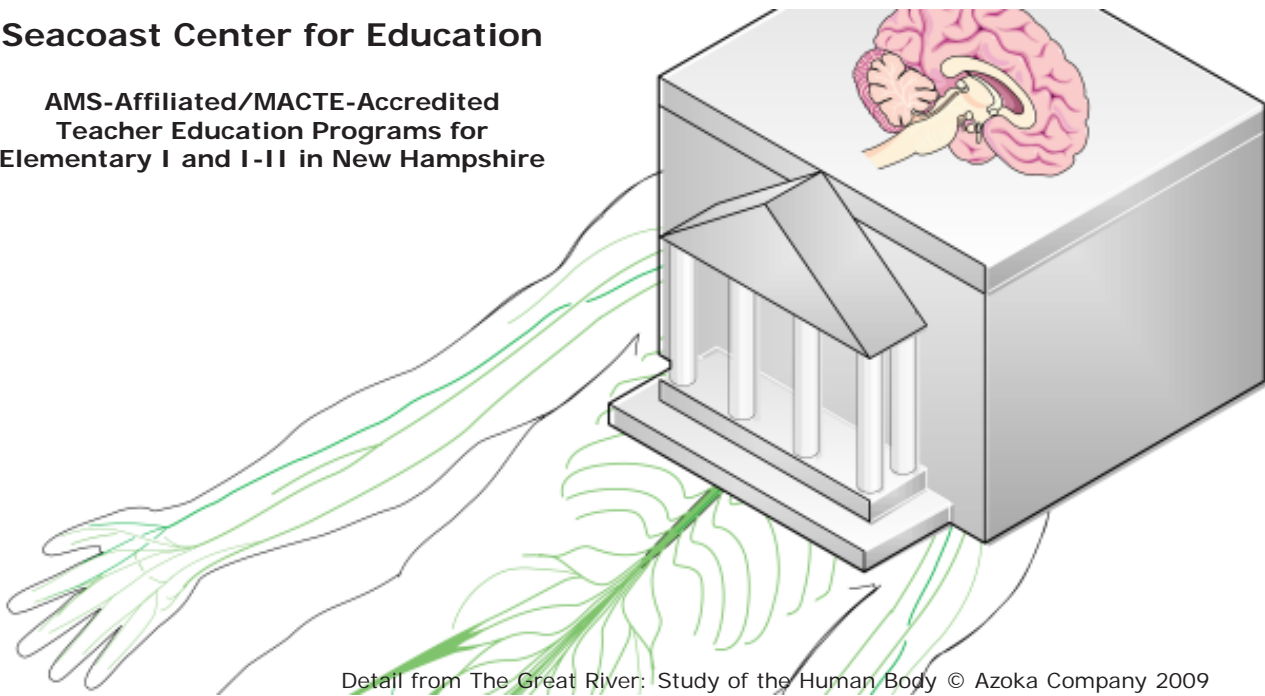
Seacoast Center for Education

AMS-Affiliated/MACTE-Accredited Teacher Education Programs for Elementary I and I-II in New Hampshire

Detail from The Great River: Study of the Human Body © Azoka Company 2009